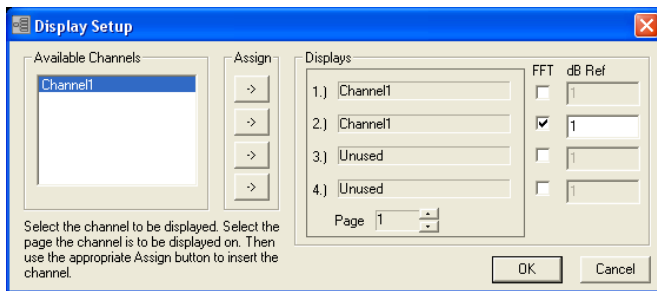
Display Setup

Available Channels
Channel1

Assign
->
->
->
->

Displays
FFT dB Ref
1.) Channel1 1
2.) Channel1 ☑ 1
3.) Unused 1
4.) Unused 1
Page 1

Select the channel to be displayed. Select the page the channel is to be displayed on. Then use the appropriate Assign button to insert the channel.

OK Cancel